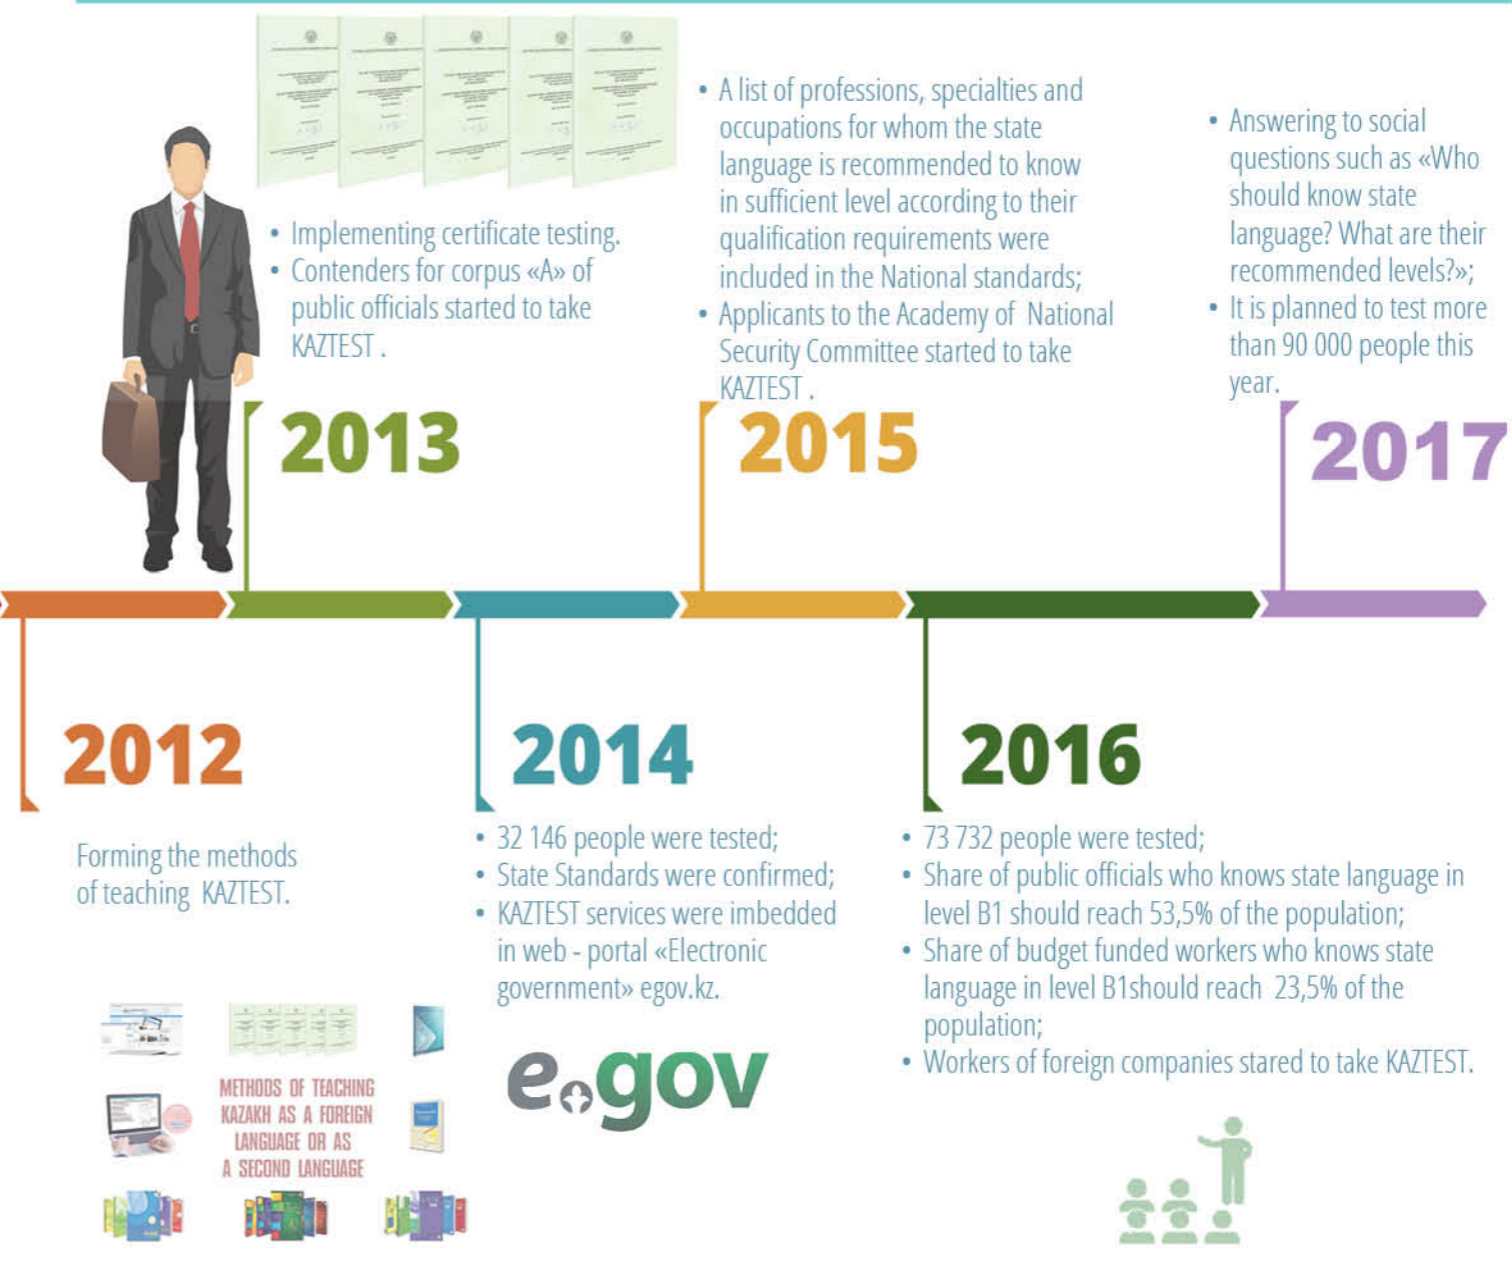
• Implementing certificate testing.
• Contenders for corpus «A» of public officials started to take KAZTEST .

2013

• A list of professions, specialties and occupations for whom the state language is recommended to know in sufficient level according to their qualification requirements were included in the National standards;
• Applicants to the Academy of National Security Committee started to take KAZTEST .

2015

• Answering to social questions such as «Who should know state language? What are their recommended levels?»;
• It is planned to test more than 90 000 people this year.

2017

2012

Forming the methods of teaching KAZTEST.

2014

• 32 146 people were tested;
• State Standards were confirmed;
• KAZTEST services were imbedded in web - portal «Electronic government» egov.kz.

2016

• 73 732 people were tested;
• Share of public officials who knows state language in level B1 should reach 53,5% of the population;
• Share of budget funded workers who knows state language in level B1should reach 23,5% of the population;
• Workers of foreign companies stared to take KAZTEST.

METHODS OF TEACHING KAZAKH AS A FOREIGN LANGUAGE OR AS A SECOND LANGUAGE

egov